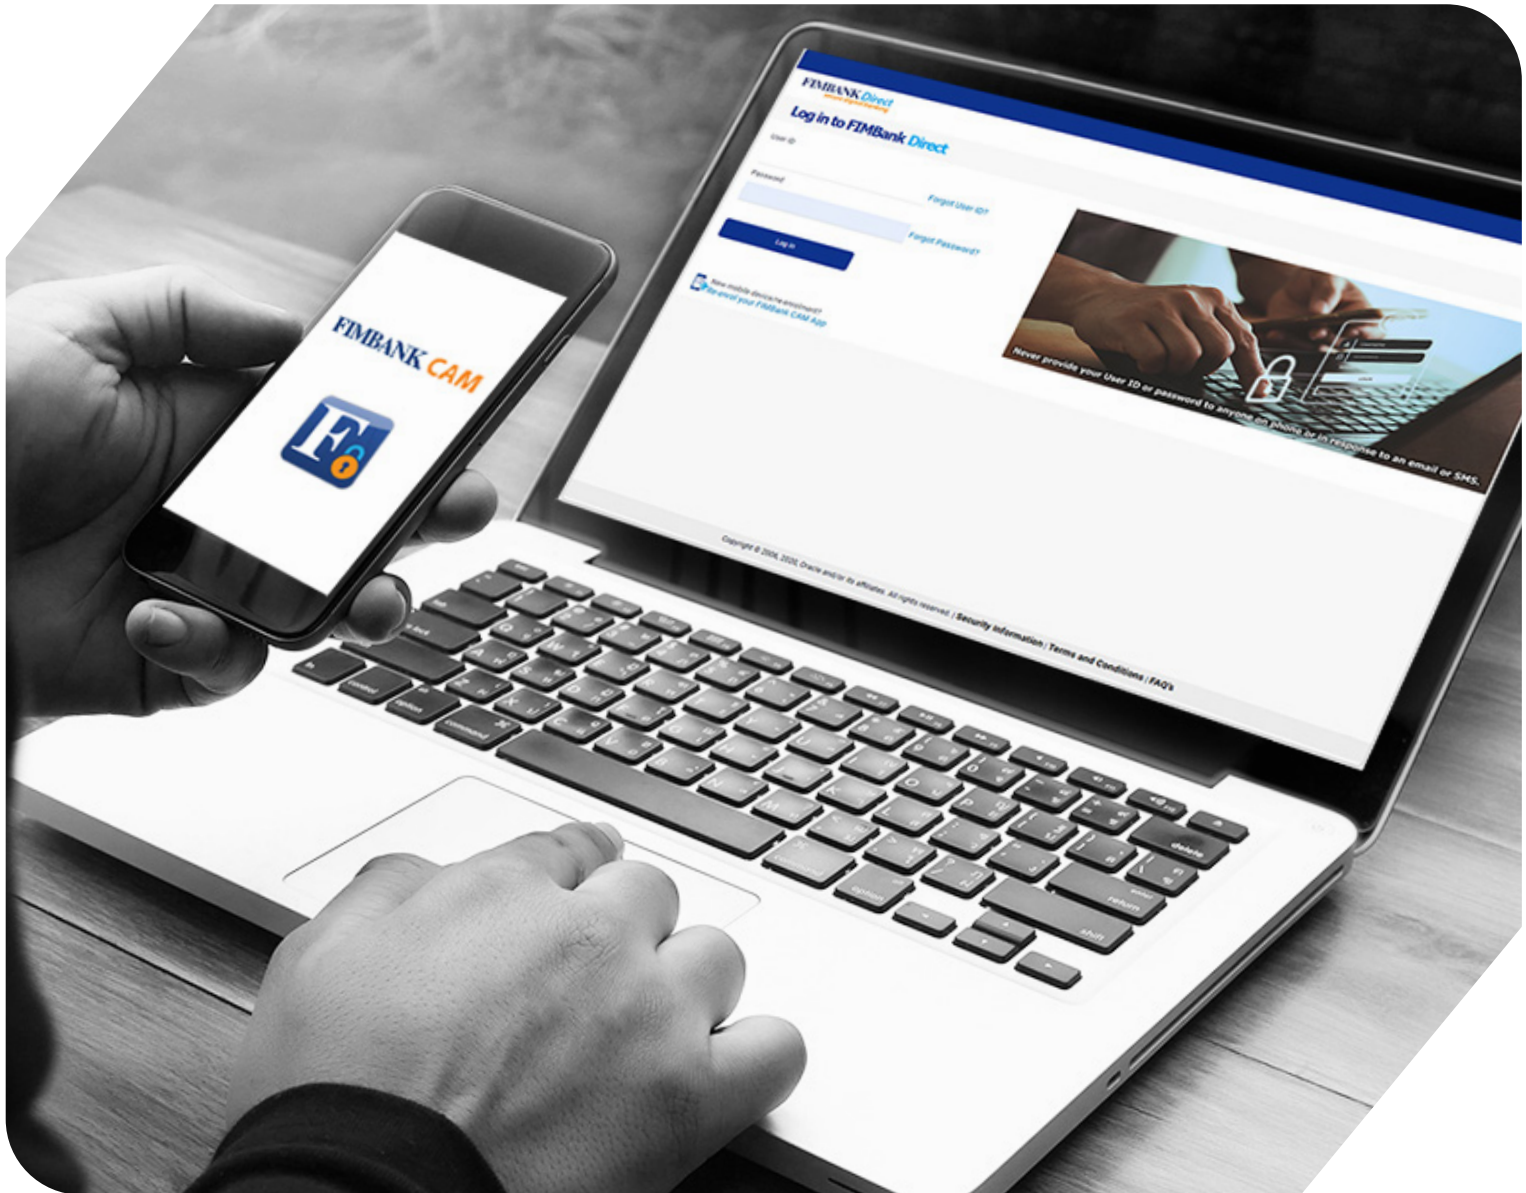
FIMBANK Direct
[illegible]

Log in to FIMBank Direct

User ID

Password

Forgot User ID?

Forgot Password?

Log in

New mobile device/re-enrolled?
Re-enrol your FIMBank CAM App

Never provide your User ID or password to anyone on phone or in response to an email or SMS.

Copyright © 2006, 2020, Oracle and/or its affiliates. All rights reserved. | Security Information | Terms and Conditions | FAQ's

FIMBANK CAM

F